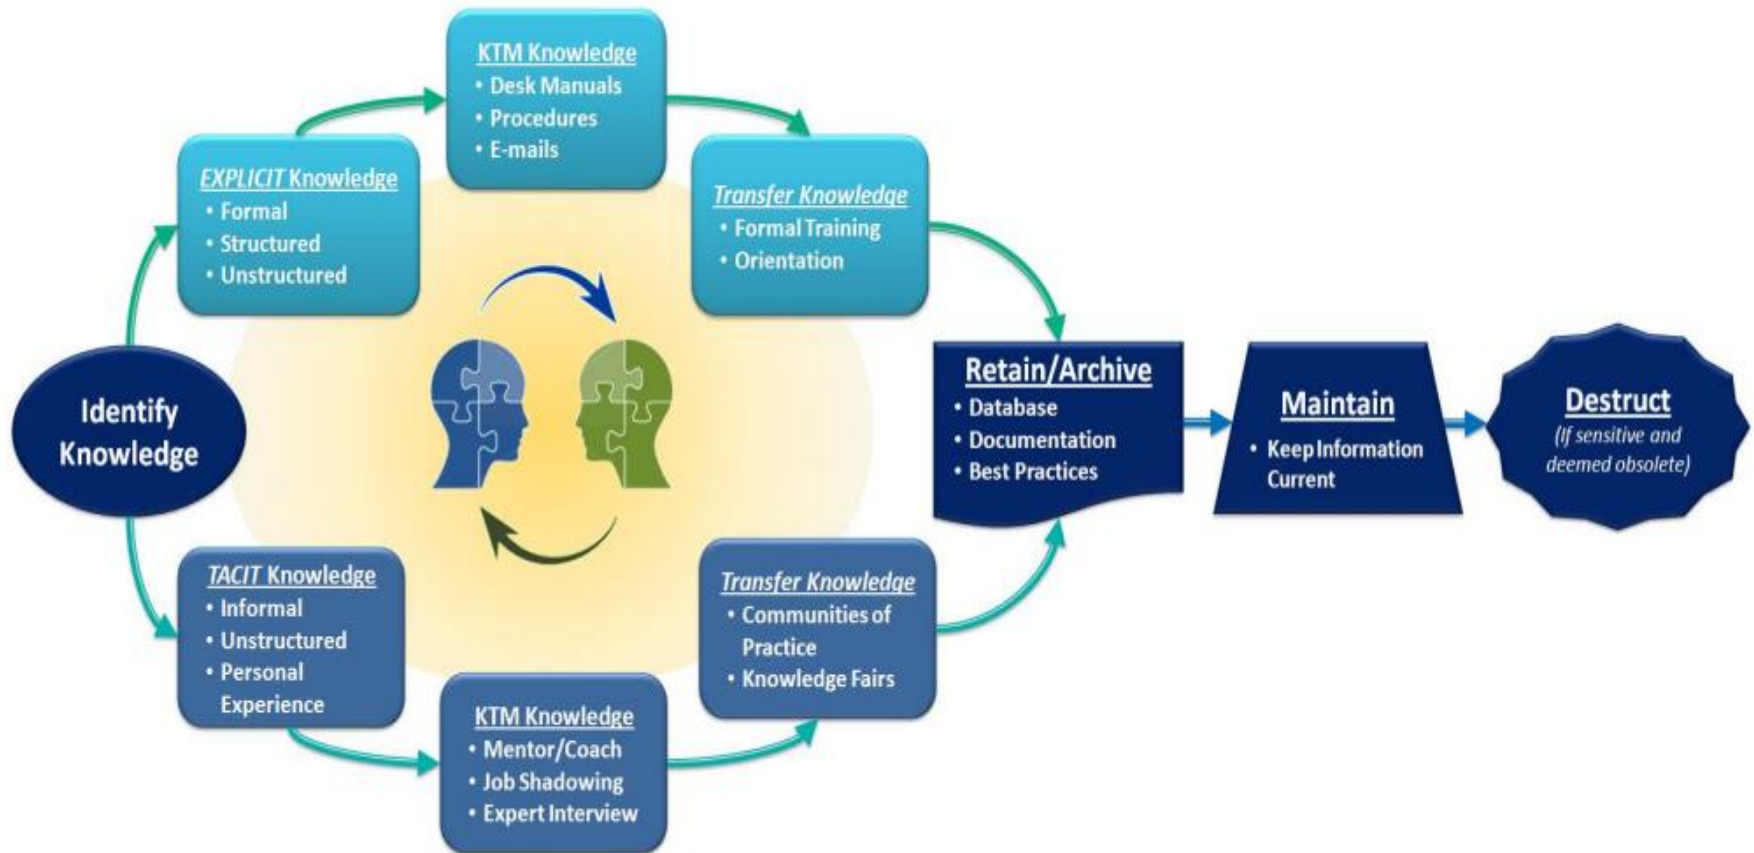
Identify Knowledge

EXPLICIT Knowledge
• Formal
• Structured
• Unstructured

KTM Knowledge
• Desk Manuals
• Procedures
• E-mails

Transfer Knowledge
• Formal Training
• Orientation

TACIT Knowledge
• Informal
• Unstructured
• Personal Experience

KTM Knowledge
• Mentor/Coach
• Job Shadowing
• Expert Interview

Transfer Knowledge
• Communities of Practice
• Knowledge Fairs

Retain/Archive
• Database
• Documentation
• Best Practices

Maintain
• Keep Information Current

Destruct
(If sensitive and deemed obsolete)